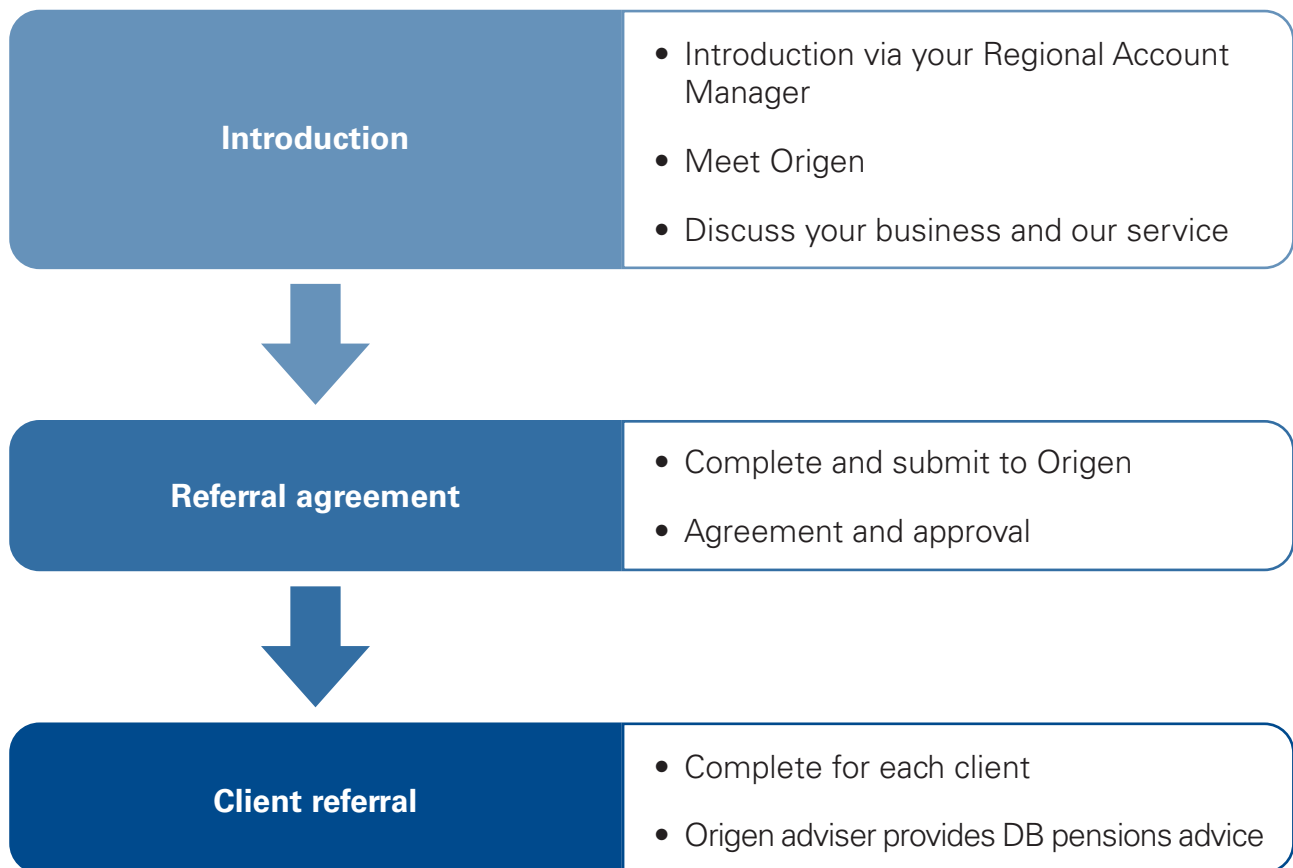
Introduction

- Introduction via your Regional Account Manager
- Meet Origen
- Discuss your business and our service

Referral agreement

- Complete and submit to Origen
- Agreement and approval

Client referral

- Complete for each client
- Origen adviser provides DB pensions advice